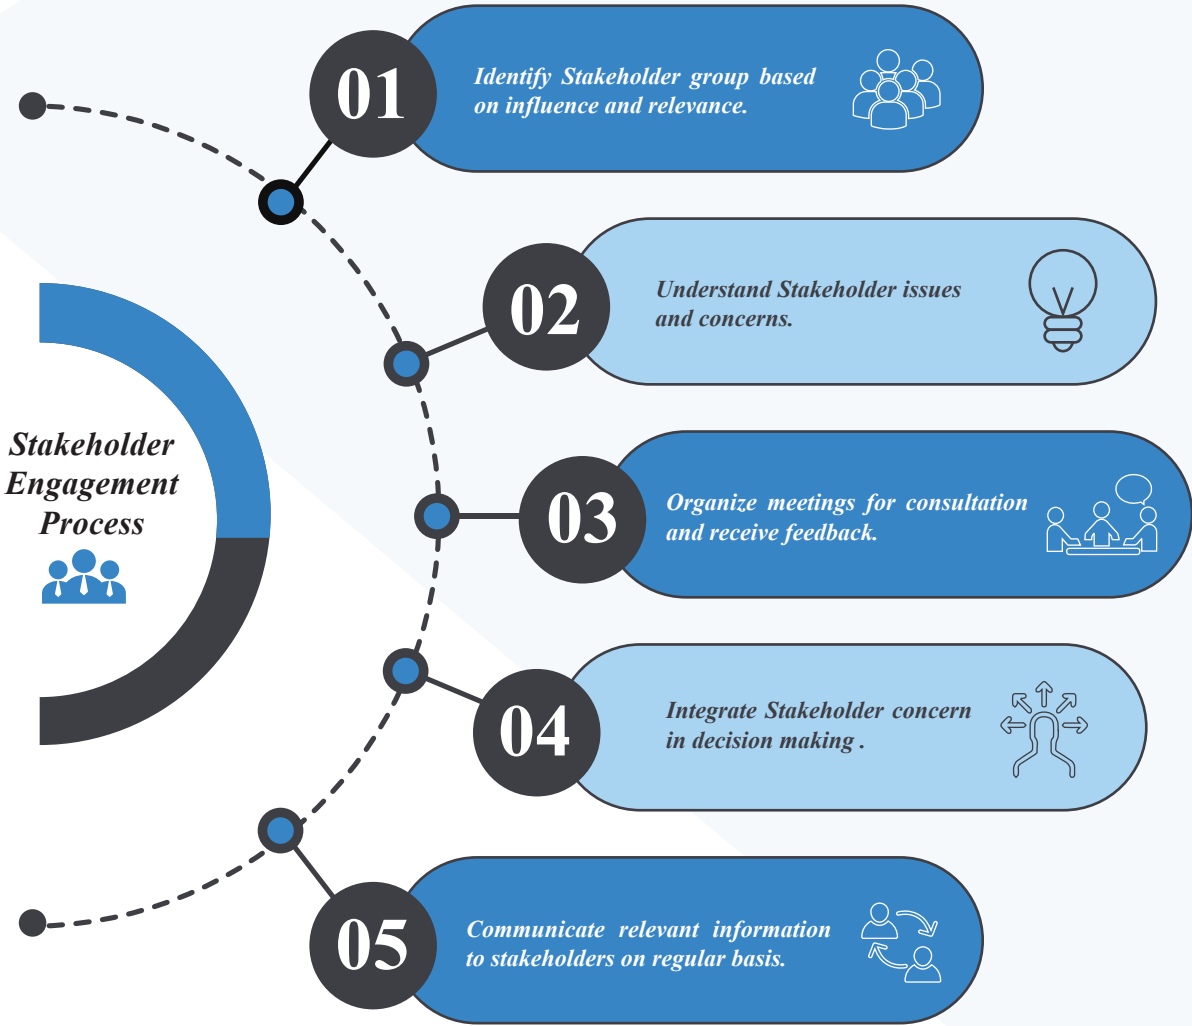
Stakeholder Engagement Process

01
Identify Stakeholder group based on influence and relevance.

02
Understand Stakeholder issues and concerns.

03
Organize meetings for consultation and receive feedback.

04
Integrate Stakeholder concern in decision making .

05
Communicate relevant information to stakeholders on regular basis.